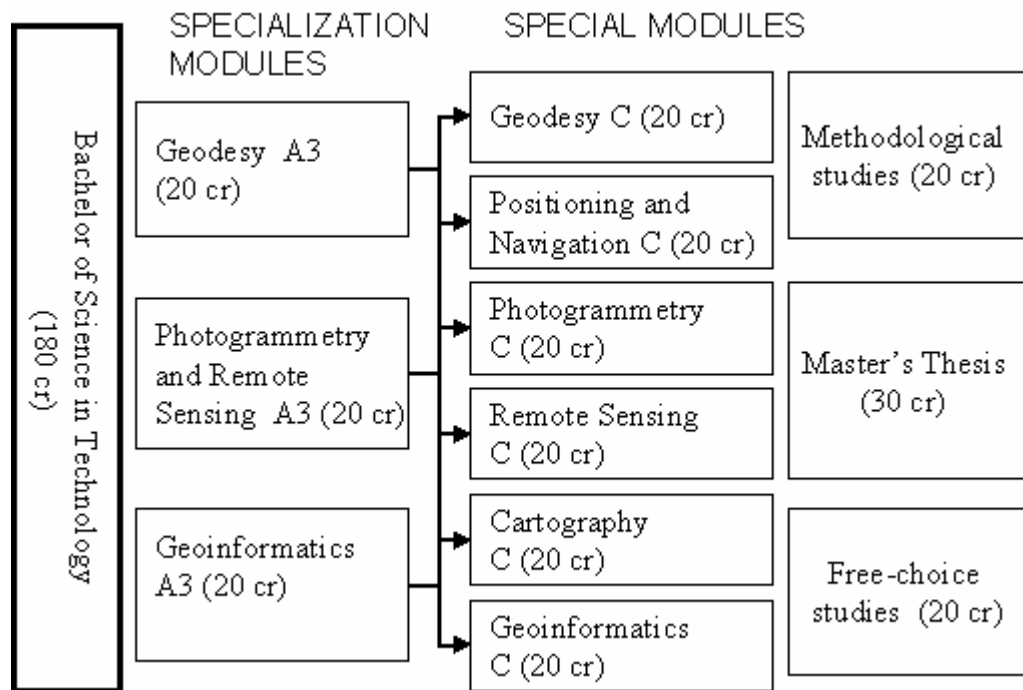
Bachelor of Science in Technology (180 cr)

SPECIALIZATION MODULES

Geodesy A3 (20 cr)

Photogrammetry and Remote Sensing A3 (20 cr)

Geoinformatics A3 (20 cr)

SPECIAL MODULES

Geodesy C (20 cr)

Positioning and Navigation C (20 cr)

Photogrammetry C (20 cr)

Remote Sensing C (20 cr)

Cartography C (20 cr)

Geoinformatics C (20 cr)

Methodological studies (20 cr)

Master's Thesis (30 cr)

Free-choice studies (20 cr)